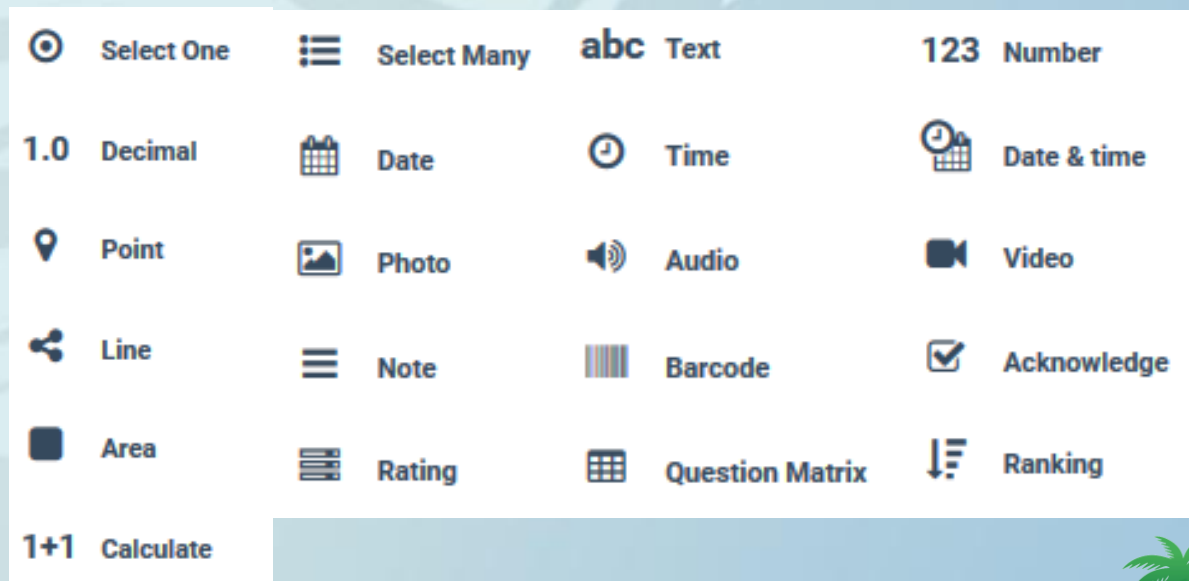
Select One

Select Many

abc Text

123 Number

1.0 Decimal

Date

Time

Date & time

Point

Photo

Audio

Video

Line

Note

Barcode

Acknowledge

Area

Rating

Question Matrix

Ranking

1+1 Calculate